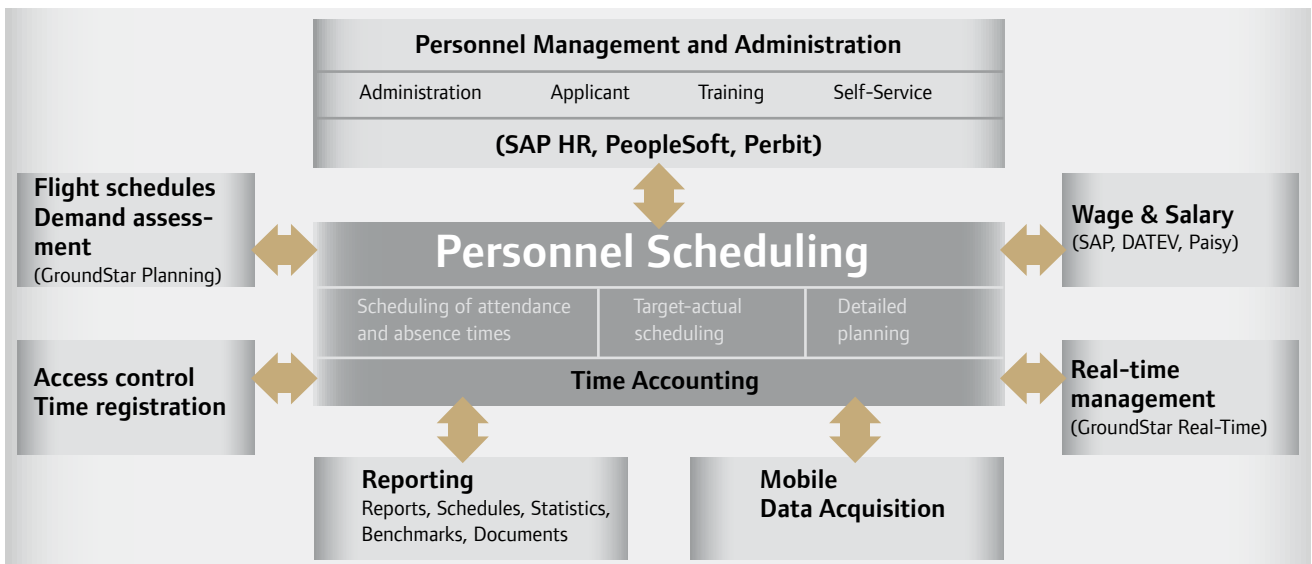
Personnel Management and Administration

Administration Applicant Training Self-Service

(SAP HR, PeopleSoft, Perbit)

Flight schedules
Demand assessment
(GroundStar Planning)

Personnel Scheduling

Scheduling of attendance and absence times

Target-actual scheduling

Detailed planning

Time Accounting

Wage & Salary
(SAP, DATEV, Paisy)

Access control
Time registration

Real-time management
(GroundStar Real-Time)

Reporting
Reports, Schedules, Statistics, Benchmarks, Documents

Mobile
Data Acquisition